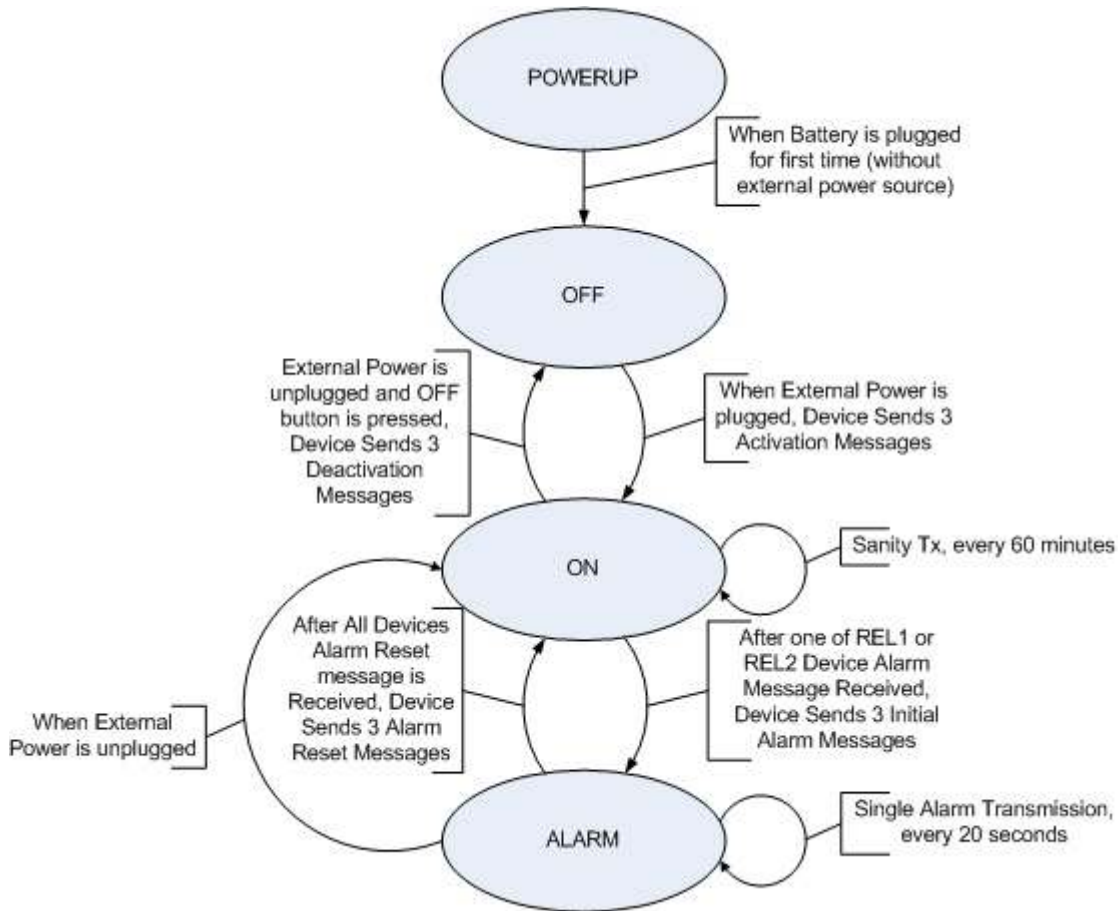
POWERUP

When Battery is plugged for first time (without external power source)

OFF

External Power is unplugged and OFF button is pressed, Device Sends 3 Deactivation Messages

When External Power is plugged, Device Sends 3 Activation Messages

ON

Sanity Tx, every 60 minutes

After All Devices Alarm Reset message is Received, Device Sends 3 Alarm Reset Messages

After one of REL1 or REL2 Device Alarm Message Received, Device Sends 3 Initial Alarm Messages

When External Power is unplugged

ALARM

Single Alarm Transmission, every 20 seconds